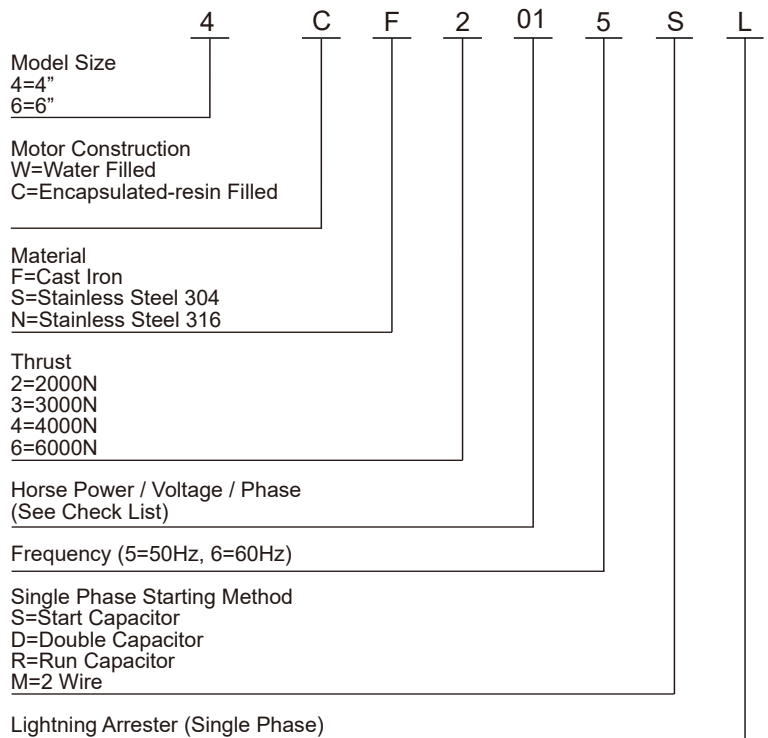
4 C F 2 01 5 S L

Model Size
4=4"
6=6"

Motor Construction
W=Water Filled
C=Encapsulated-resin Filled

Material
F=Cast Iron
S=Stainless Steel 304
N=Stainless Steel 316

Thrust
2=2000N
3=3000N
4=4000N
6=6000N

Horse Power / Voltage / Phase
(See Check List)

Frequency (5=50Hz, 6=60Hz)

Single Phase Starting Method
S=Start Capacitor
D=Double Capacitor
R=Run Capacitor
M=2 Wire

Lightning Arrester (Single Phase)